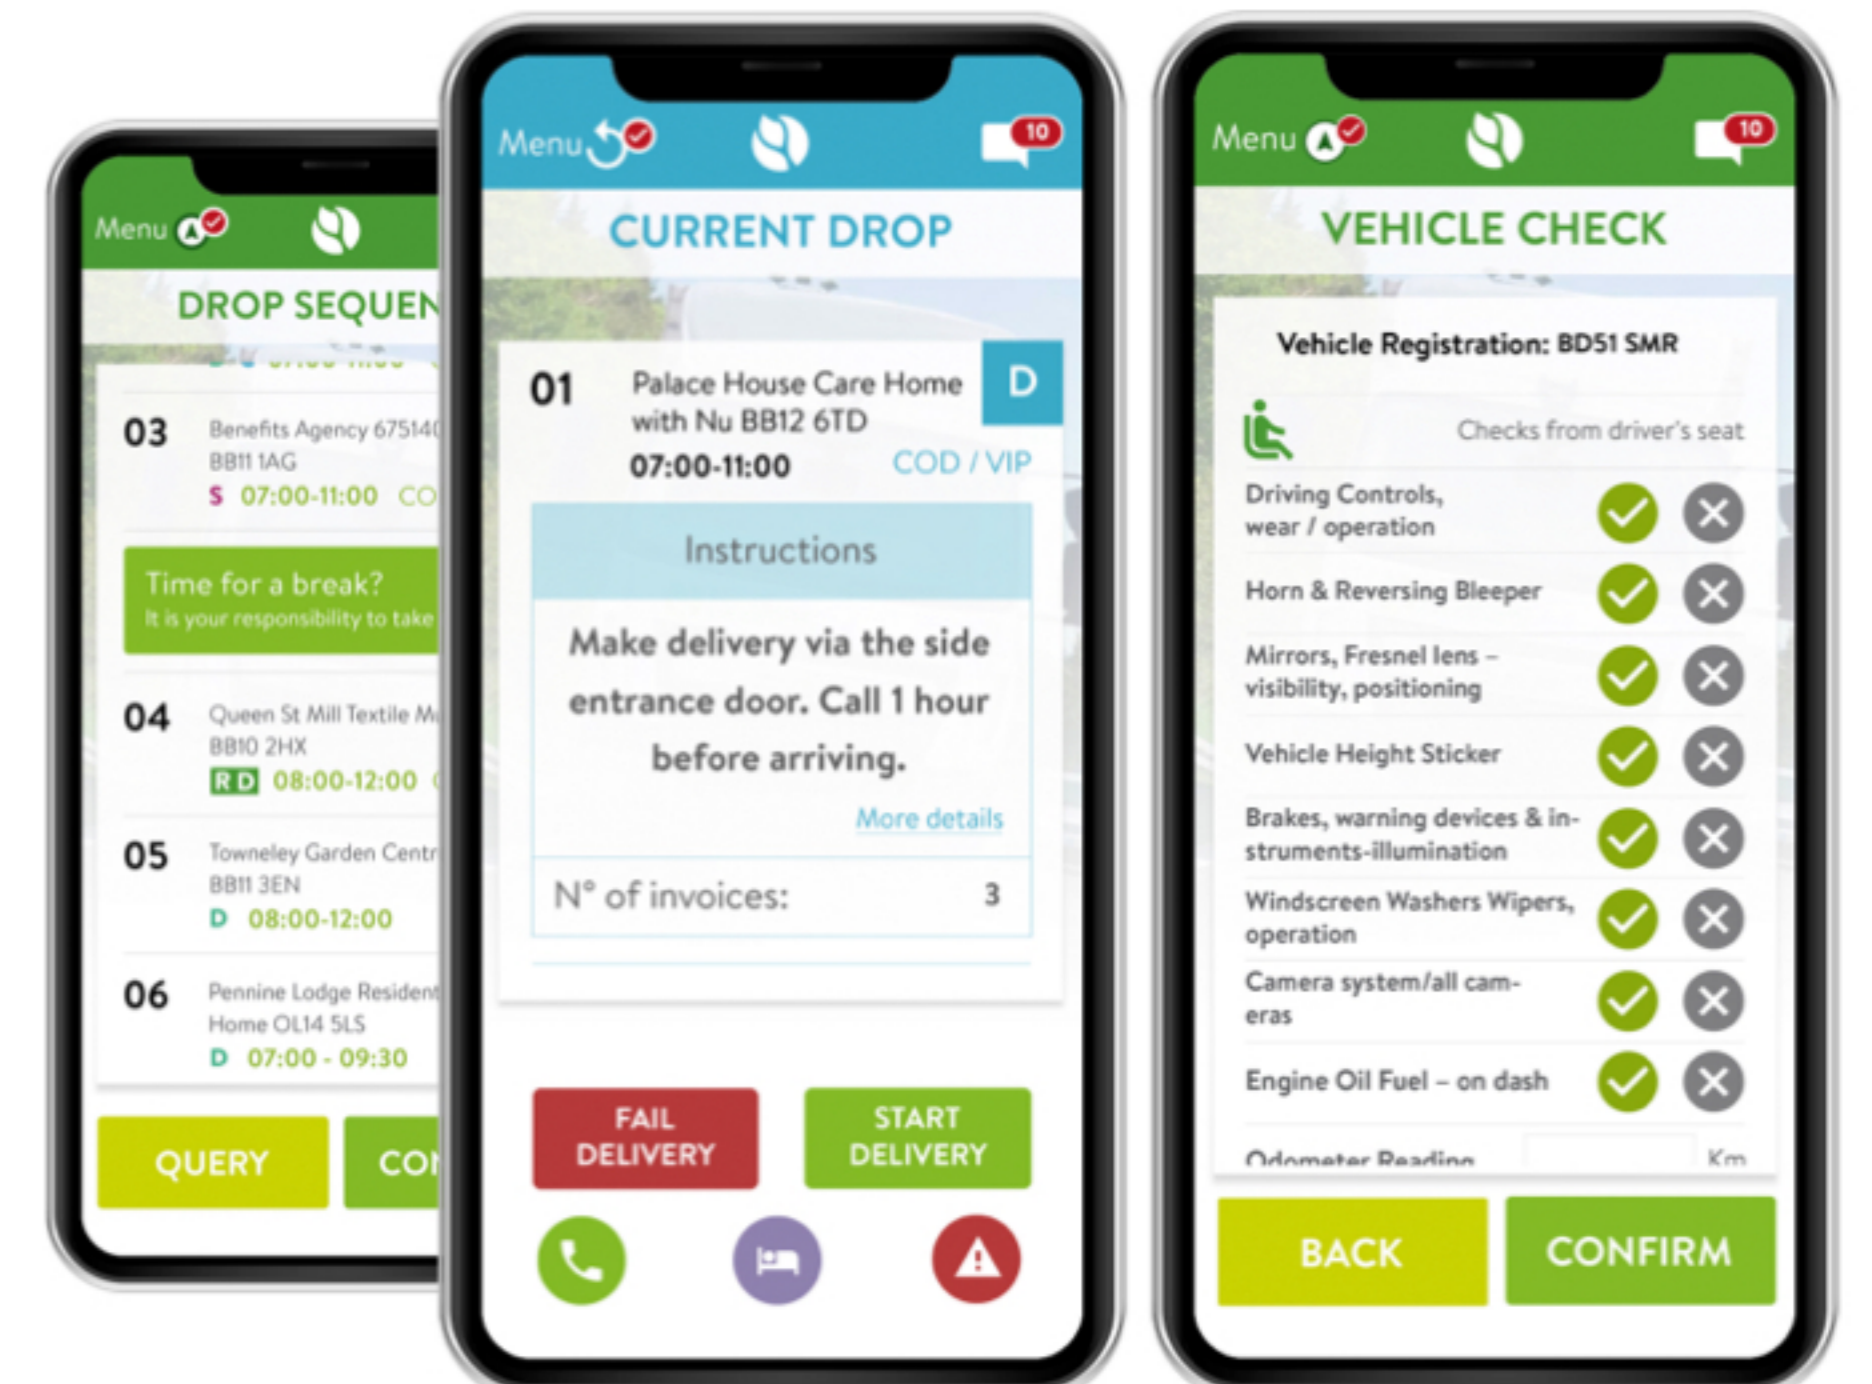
Menu

DROP SEQUEN

03 Benefits Agency 675140
BB11 1AG
S 07:00-11:00 CO

Time for a break?
It is your responsibility to take

04 Queen St Mill Textile M
BB10 2HX
R D 08:00-12:00

05 Towneley Garden Centr
BB11 3EN
D 08:00-12:00

06 Pennine Lodge Resident
Home OL14 5LS
D 07:00 - 09:30

QUERY CO

Menu 10

CURRENT DROP

01 Palace House Care Home with Nu BB12 6TD D
07:00-11:00 COD / VIP

Instructions

Make delivery via the side entrance door. Call 1 hour before arriving.

More details

N° of invoices: 3

FAIL DELIVERY START DELIVERY

Menu 10

VEHICLE CHECK

Vehicle Registration: BD51 SMR

Checks from driver's seat

Driving Controls, wear / operation

Horn & Reversing Bleeper

Mirrors, Fresnel lens – visibility, positioning

Vehicle Height Sticker

Brakes, warning devices & instruments-illumination

Windscreen Washers Wipers, operation

Camera system/all cameras

Engine Oil Fuel – on dash

Odometer Reading Km

BACK CONFIRM